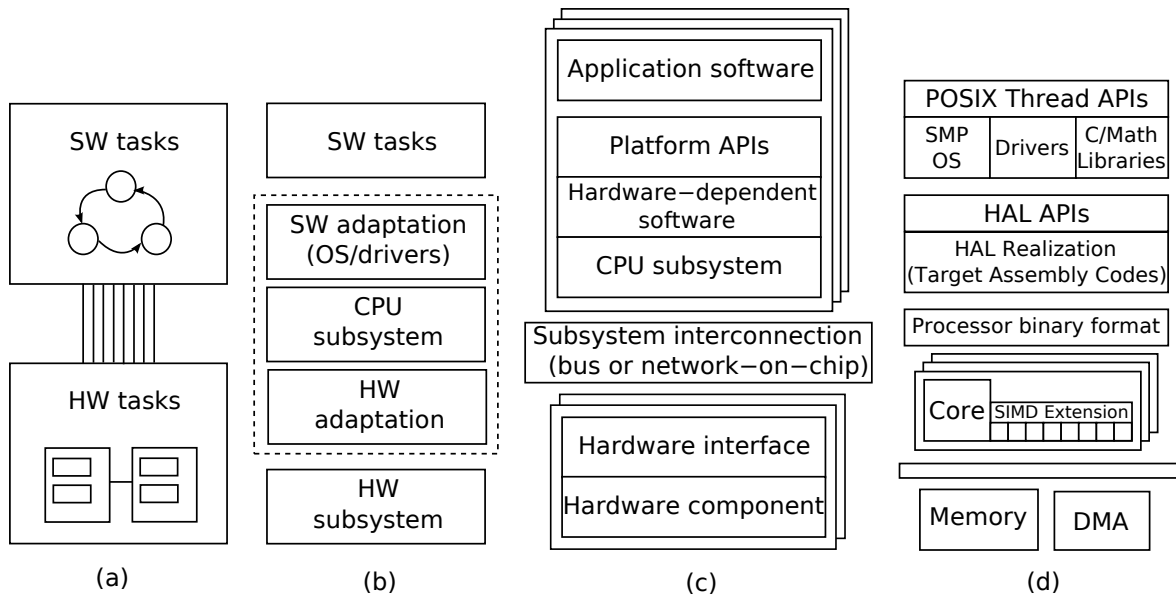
SW tasks

HW tasks

(a)

SW tasks

SW adaptation (OS/drivers)

CPU subsystem

HW adaptation

HW subsystem

(b)

Application software

Platform APIs

Hardware−dependent software

CPU subsystem

Subsystem interconnection (bus or network−on−chip)

Hardware interface

Hardware component

(c)

POSIX Thread APIs

SMP OS

Drivers

C/Math Libraries

HAL APIs

HAL Realization (Target Assembly Codes)

Processor binary format

Core

SIMD Extension

Memory

DMA

(d)